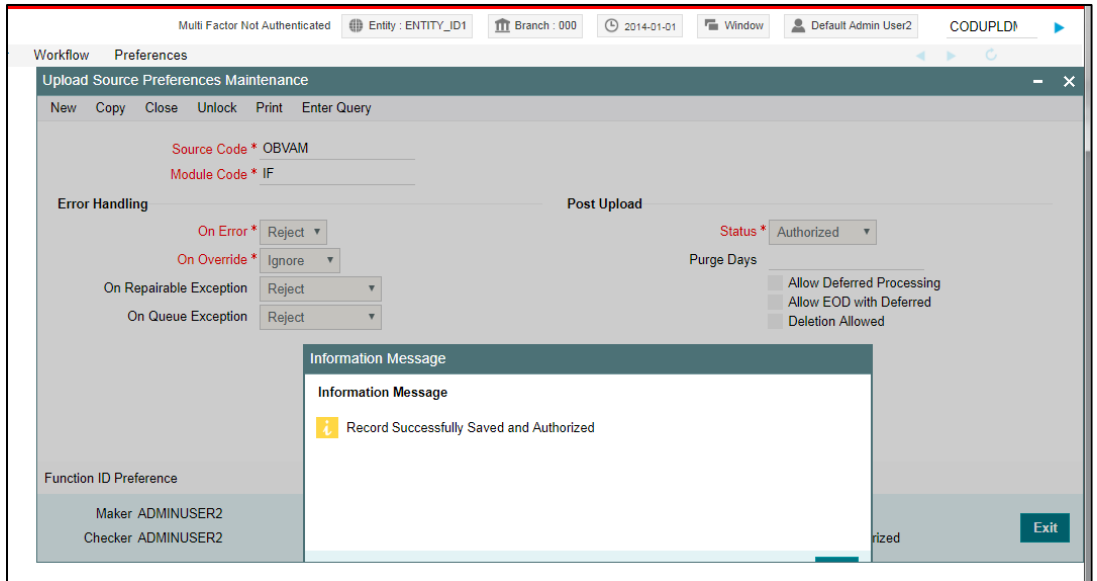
Multi Factor Not Authenticated Entity : ENTITY_ID1 Branch : 000 2014-01-01 Window Default Admin User2 CODUPLDN

Workflow Preferences

Upload Source Preferences Maintenance

New Copy Close Unlock Print Enter Query

Source Code * OBVAM

Module Code * IF

Error Handling

On Error * Reject

On Override * Ignore

On Repairable Exception Reject

On Queue Exception Reject

Post Upload

Status * Authorized

Purge Days

Allow Deferred Processing

Allow EOD with Deferred

Deletion Allowed

Information Message

Information Message

Record Successfully Saved and Authorized

Function ID Preference

Maker ADMINUSER2

Checker ADMINUSER2

rized

Exit